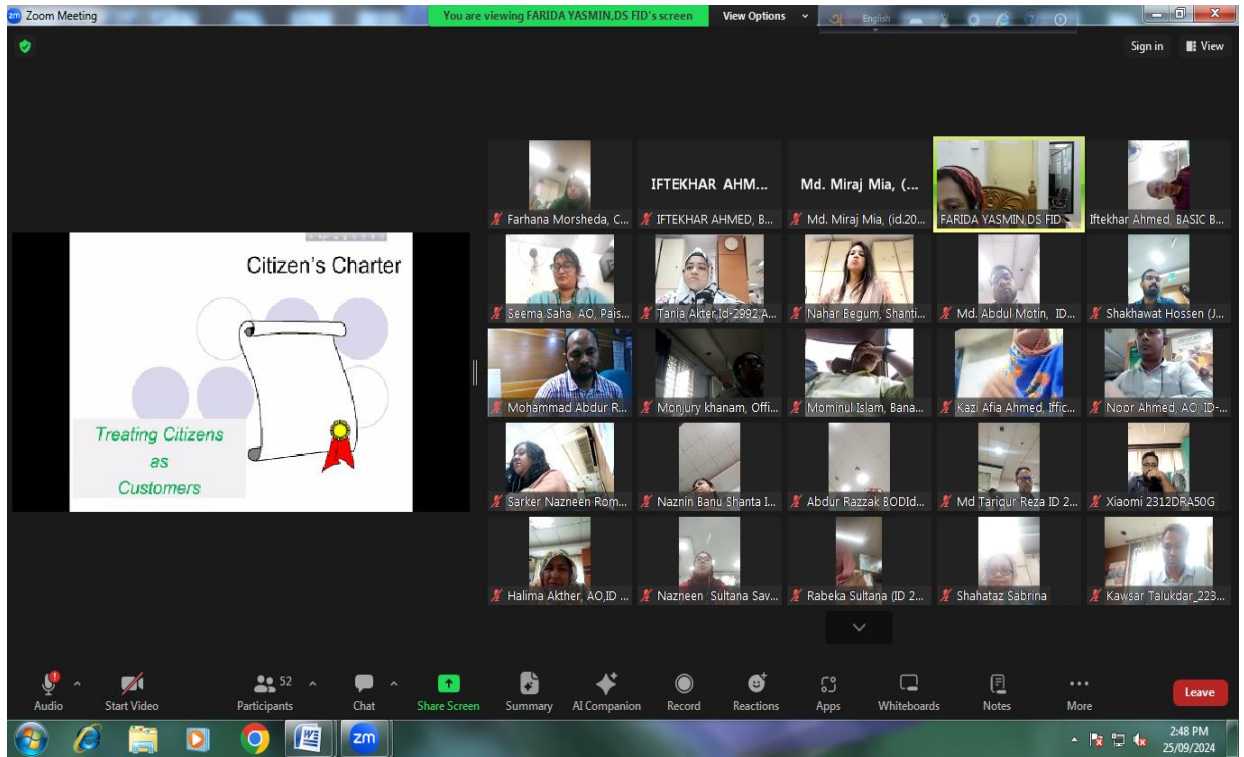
Zoom Meeting
You are viewing FARIDA YASMIN,DS FID's screen
View Options
English
Sign in
View

Citizen's Charter
Treating Citizens as Customers

Farhana Morsheda, C...
IFTEKHAR AHM...
IFTEKHAR AHMED, B...
Md. Miraj Mia, (...
Md. Miraj Mia, (id.20...
FARIDA YASMIN,DS FID
Iftekhar Ahmed, BASIC B...
Seema Saha, AO, Pais...
Tania Akter Id-2992 A...
Nahar Begum, Shanti...
Md. Abdul Motin, ID...
Shakhawat Hossen (J...
Mohammad Abdur R...
Monjury khanam, Offi...
Mominul Islam, Bana...
Kazi Afia Ahmed, Effic...
Noor Ahmed, AO, ID-...
Sarker Nazneen Rom...
Naznin Banu Shanta I...
Abdur Razzak BODId...
Md Tariqur Reza ID 2...
Xiaomi 2312DRA50G
Halima Akther, AO,ID ...
Nazneen Sultana Sav...
Rabeka Sultana (ID 2...
Shahataz Sabrina
Kawsar Talukdar_223...

Audio
Start Video
52
Participants
Chat
Share Screen
Summary
AI Companion
Record
Reactions
Apps
Whiteboards
Notes
More
Leave

2:48 PM
25/09/2024